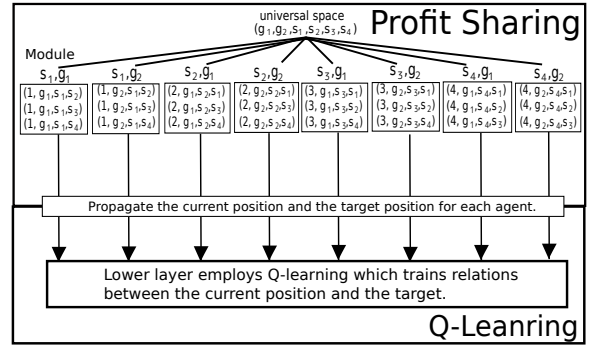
universal space
$(g_1, g_2, s_1, s_2, s_3, s_4)$

Profit Sharing

Module

| $s_1, g_1$ | $s_1, g_2$ | $s_2, g_1$ | $s_2, g_2$ | $s_3, g_1$ | $s_3, g_2$ | $s_4, g_1$ | $s_4, g_2$ |
|---|---|---|---|---|---|---|---|
| $(1, g_1, s_1, s_2)$ $(1, g_1, s_1, s_3)$ $(1, g_1, s_1, s_4)$ | $(1, g_2, s_1, s_2)$ $(1, g_2, s_1, s_3)$ $(1, g_2, s_1, s_4)$ | $(2, g_1, s_2, s_1)$ $(2, g_1, s_2, s_3)$ $(2, g_1, s_2, s_4)$ | $(2, g_2, s_2, s_1)$ $(2, g_2, s_2, s_3)$ $(2, g_2, s_2, s_4)$ | $(3, g_1, s_3, s_1)$ $(3, g_1, s_3, s_2)$ $(3, g_1, s_3, s_4)$ | $(3, g_2, s_3, s_1)$ $(3, g_2, s_3, s_2)$ $(3, g_2, s_3, s_4)$ | $(4, g_1, s_4, s_1)$ $(4, g_1, s_4, s_2)$ $(4, g_1, s_4, s_3)$ | $(4, g_2, s_4, s_1)$ $(4, g_2, s_4, s_2)$ $(4, g_2, s_4, s_3)$ |

Propagate the current position and the target position for each agent.

Lower layer employs Q-learning which trains relations between the current position and the target.

Q-Leanring